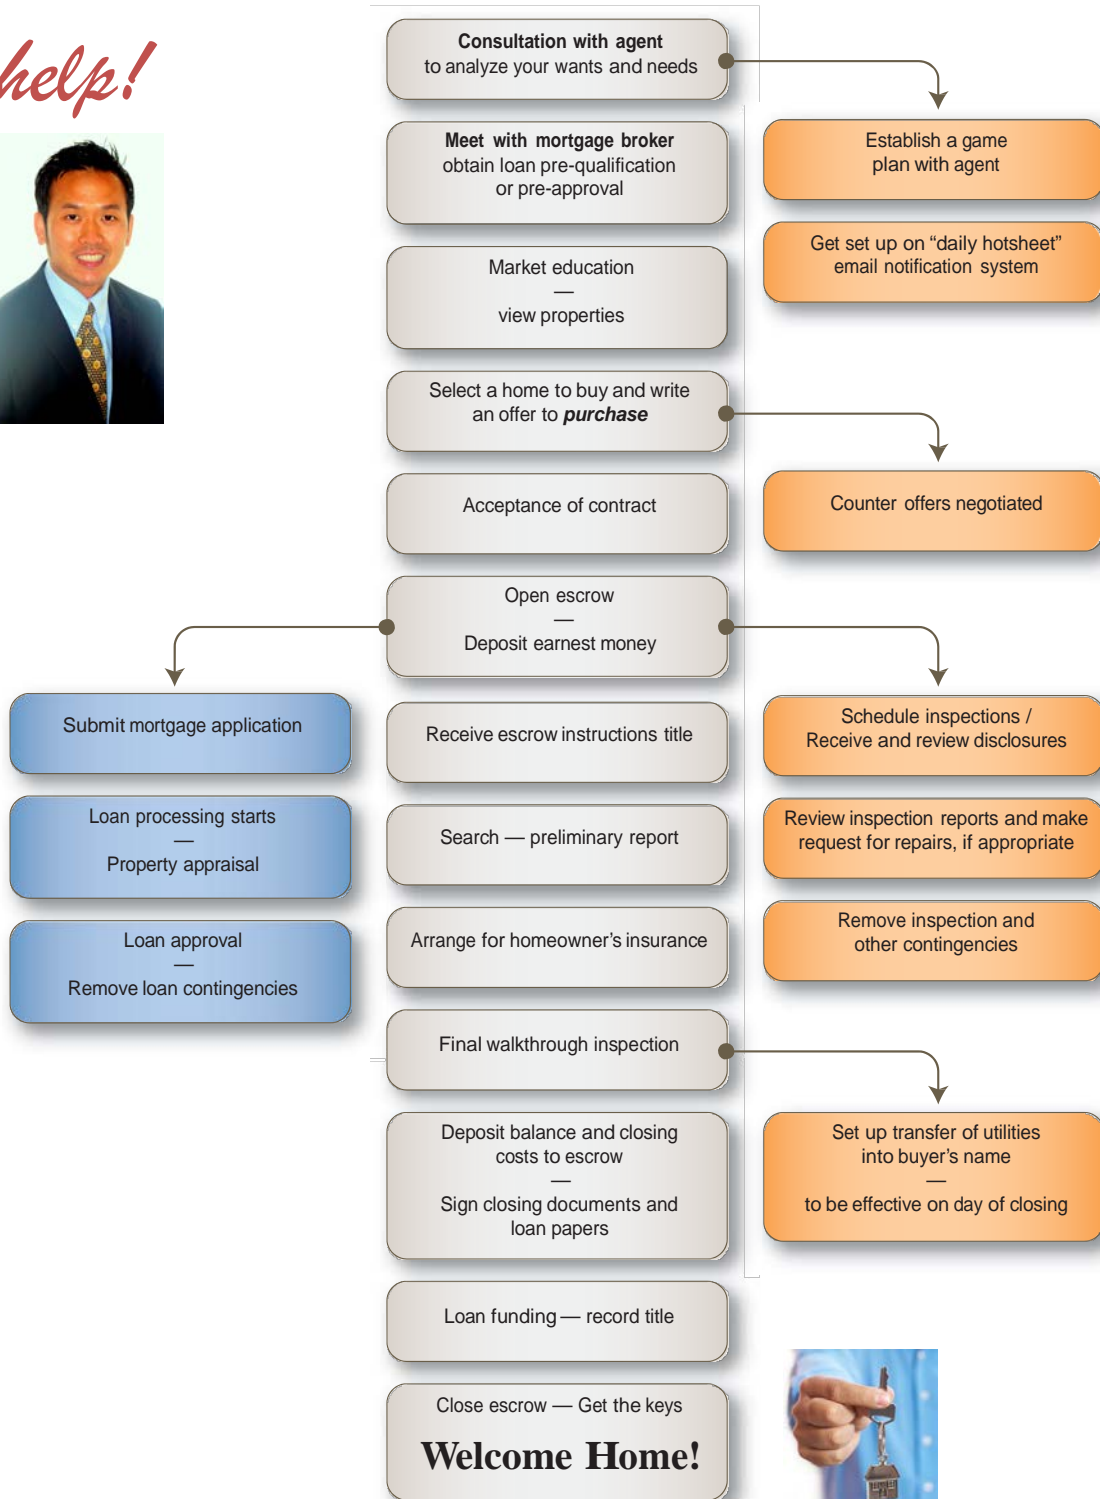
help!

**Consultation with agent**
to analyze your wants and needs

Establish a game plan with agent

**Meet with mortgage broker**
obtain loan pre-qualification or pre-approval

Get set up on “daily hotsheet” email notification system

Market education
—
view properties

Select a home to buy and write an offer to ***purchase***

Counter offers negotiated

Acceptance of contract

Open escrow
—
Deposit earnest money

Submit mortgage application

Receive escrow instructions title

Schedule inspections / Receive and review disclosures

Loan processing starts
—
Property appraisal

Search — preliminary report

Review inspection reports and make request for repairs, if appropriate

Loan approval
—
Remove loan contingencies

Arrange for homeowner’s insurance

Remove inspection and other contingencies

Final walkthrough inspection

Deposit balance and closing costs to escrow
—
Sign closing documents and loan papers

Set up transfer of utilities into buyer’s name
—
to be effective on day of closing

Loan funding — record title

Close escrow — Get the keys

**Welcome Home!**